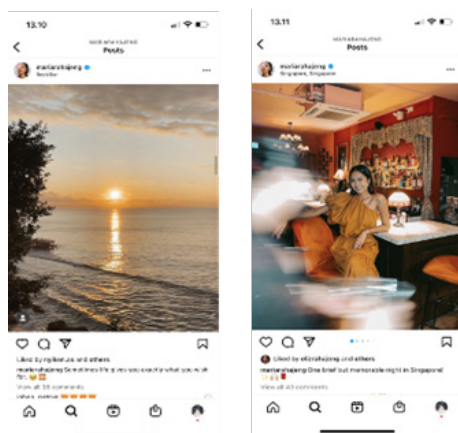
13.10

MARIANAHAJENG
Posts

marianahajeng
Bandar

Liked by ngikerues and others
marianahajeng Sometimes life gives you exactly what you ask for.

View all 38 comments

13.11

MARIANAHAJENG
Posts

marianahajeng
Singapore, Singapore

Liked by elizahajeng and others
marianahajeng One brief but memorable night in Singapore!
View all 40 comments